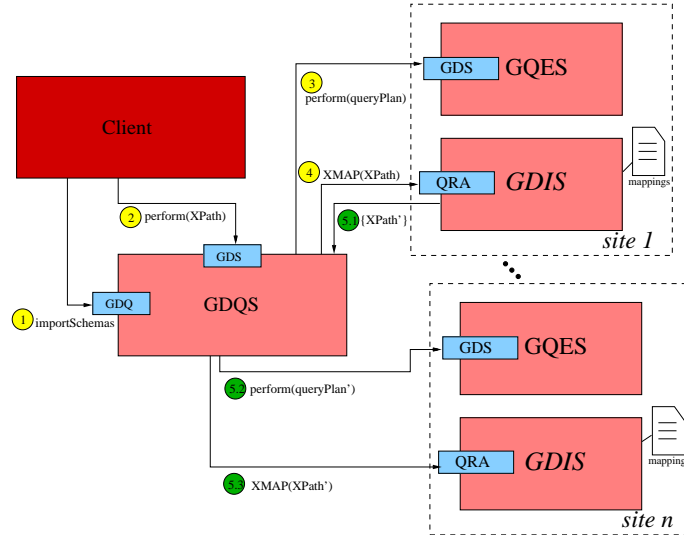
Client

2 perform(XPath)

GDS

GDQ

GDQS

1 importSchemas

3 perform(queryPlan)

4 XMAP(XPath)

5.1 {XPath'}

GDS GQES

QRA GDIS

mappings

site 1

GDS GQES

5.2 perform(queryPlan')

QRA GDIS

mappings

5.3 XMAP(XPath')

site n